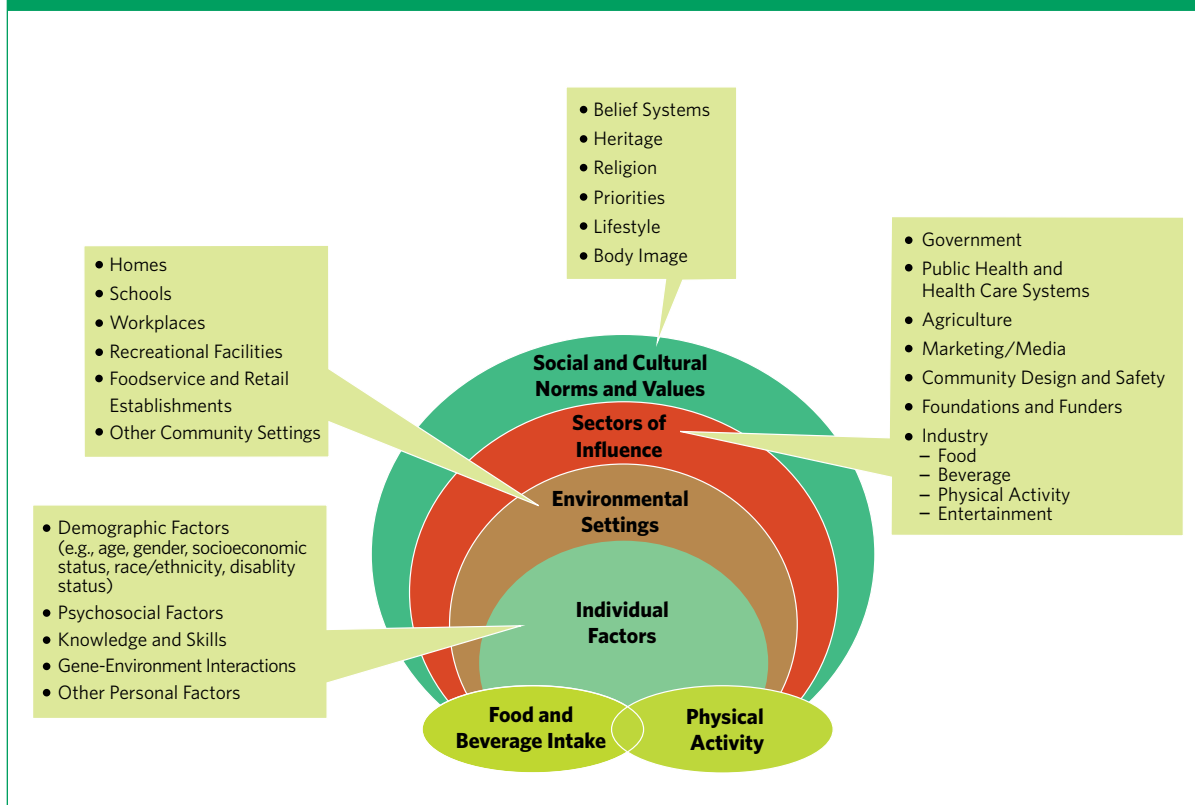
• Belief Systems
• Heritage
• Religion
• Priorities
• Lifestyle
• Body Image

• Homes
• Schools
• Workplaces
• Recreational Facilities
• Foodservice and Retail Establishments
• Other Community Settings

• Government
• Public Health and Health Care Systems
• Agriculture
• Marketing/Media
• Community Design and Safety
• Foundations and Funders
• Industry
– Food
– Beverage
– Physical Activity
– Entertainment

Social and Cultural Norms and Values

Sectors of Influence

Environmental Settings

Individual Factors

• Demographic Factors (e.g., age, gender, socioeconomic status, race/ethnicity, disablity status)
• Psychosocial Factors
• Knowledge and Skills
• Gene-Environment Interactions
• Other Personal Factors

Food and Beverage Intake

Physical Activity